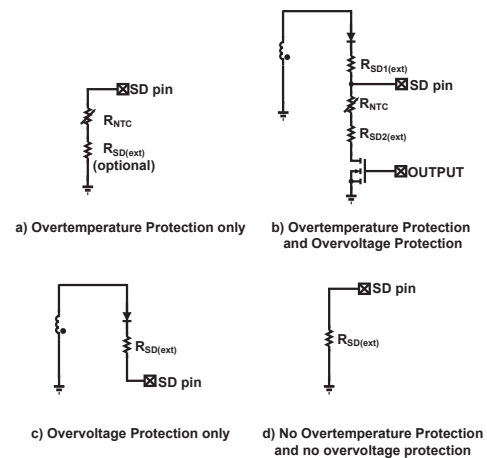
SD pin

$R_{NTC}$

$R_{SD(ext)}$
(optional)

$R_{SD1(ext)}$

SD pin

$R_{NTC}$

$R_{SD2(ext)}$

OUTPUT

a) Overtemperature Protection only

b) Overtemperature Protection and Overvoltage Protection

$R_{SD(ext)}$

SD pin

SD pin

$R_{SD(ext)}$

c) Overvoltage Protection only

d) No Overtemperature Protection and no overvoltage protection